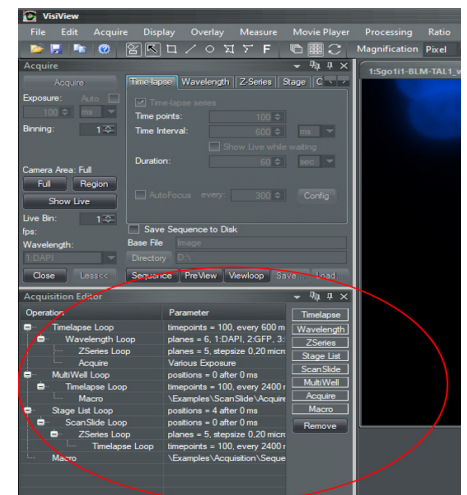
VisiView

File Edit Acquire Display Overlay Measure Movie Player Processing Ratio

F Magnification Pixel

Acquire

Acquire

Exposure: Auto

100 ms

Binning: 1

Camera Area: Full

Full Region

Show Live

Live Bin: 1

fps:

Wavelength:

1:DAPI

Close Less<<

Time lapse Wavelength Z-Series Stage C

Time-lapse series

Time points: 100

Time Interval: 600 ms

Show Live while waiting

Duration: 60 sec

AutoFocus every: 300 Config

Save Sequence to Disk

Base File Image

Directory D:\

Sequence PreView Viewloop Save Load

1:Sgo1i1-BLM-TAL1_v

Acquisition Editor

| Operation | Parameter |
|---|---|
| Timelapse Loop | timepoints = 100, every 600 m |
| Wavelength Loop | planes = 6, 1:DAPI, 2:GFP, 3: |
| ZSeries Loop | planes = 5, stepsize 0.20 micr |
| Acquire | Various Exposure |
| MultiWell Loop | positions = 0 after 0 ms |
| Timelapse Loop | timepoints = 100, every 2400 r |
| Macro | \Examples\ScanSlide\Acquire |
| Stage List Loop | positions = 4 after 0 ms |
| ScanSlide Loop | positions = 0 after 0 ms |
| ZSeries Loop | planes = 5, stepsize 0.20 micr |
| Timelapse Loop | timepoints = 100, every 2400 r |
| Macro | \Examples\Acquisition\Seque |

Timelapse

Wavelength

ZSeries

Stage List

ScanSlide

MultiWell

Acquire

Macro

Remove